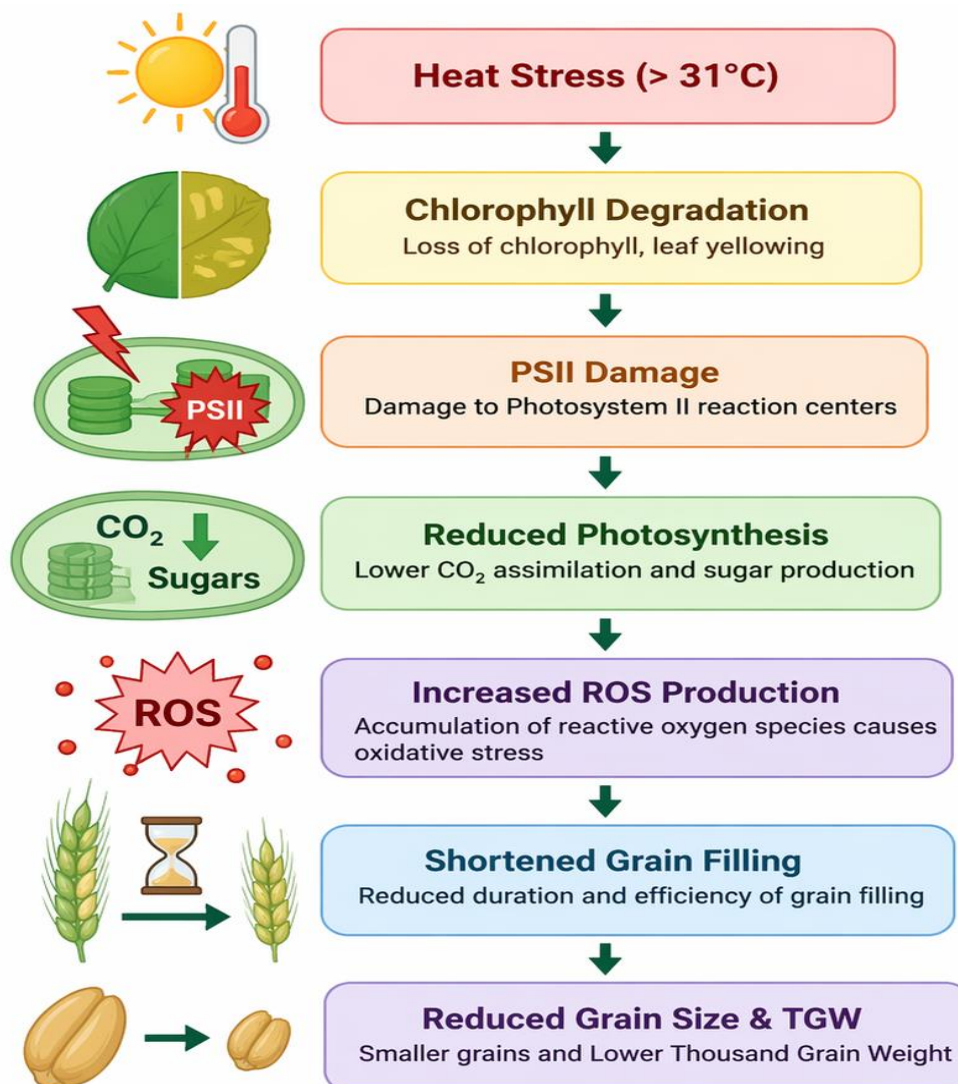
Heat Stress (> 31°C)

Chlorophyll Degradation
Loss of chlorophyll, leaf yellowing

PSII

PSII Damage
Damage to Photosystem II reaction centers

$CO_2$
Sugars

Reduced Photosynthesis
Lower $CO_2$ assimilation and sugar production

ROS

Increased ROS Production
Accumulation of reactive oxygen species causes oxidative stress

Shortened Grain Filling
Reduced duration and efficiency of grain filling

Reduced Grain Size & TGW
Smaller grains and Lower Thousand Grain Weight